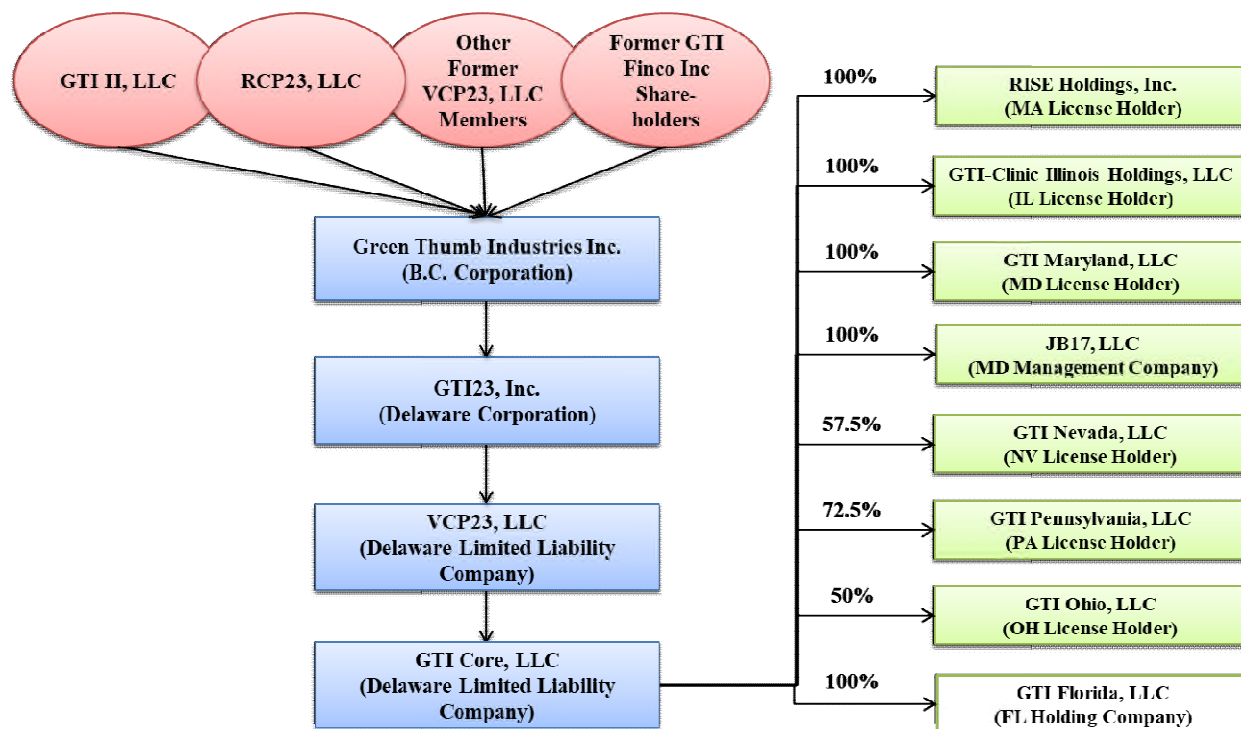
GTI II, LLC

RCP23, LLC

Other Former VCP23, LLC Members

Former GTI Finco Inc Shareholders

Green Thumb Industries Inc. (B.C. Corporation)

GTI23, Inc. (Delaware Corporation)

VCP23, LLC (Delaware Limited Liability Company)

GTI Core, LLC (Delaware Limited Liability Company)

100%

RISE Holdings, Inc. (MA License Holder)

100%

GTI-Clinic Illinois Holdings, LLC (IL License Holder)

100%

GTI Maryland, LLC (MD License Holder)

100%

JB17, LLC (MD Management Company)

57.5%

GTI Nevada, LLC (NV License Holder)

72.5%

GTI Pennsylvania, LLC (PA License Holder)

50%

GTI Ohio, LLC (OH License Holder)

100%

GTI Florida, LLC (FL Holding Company)